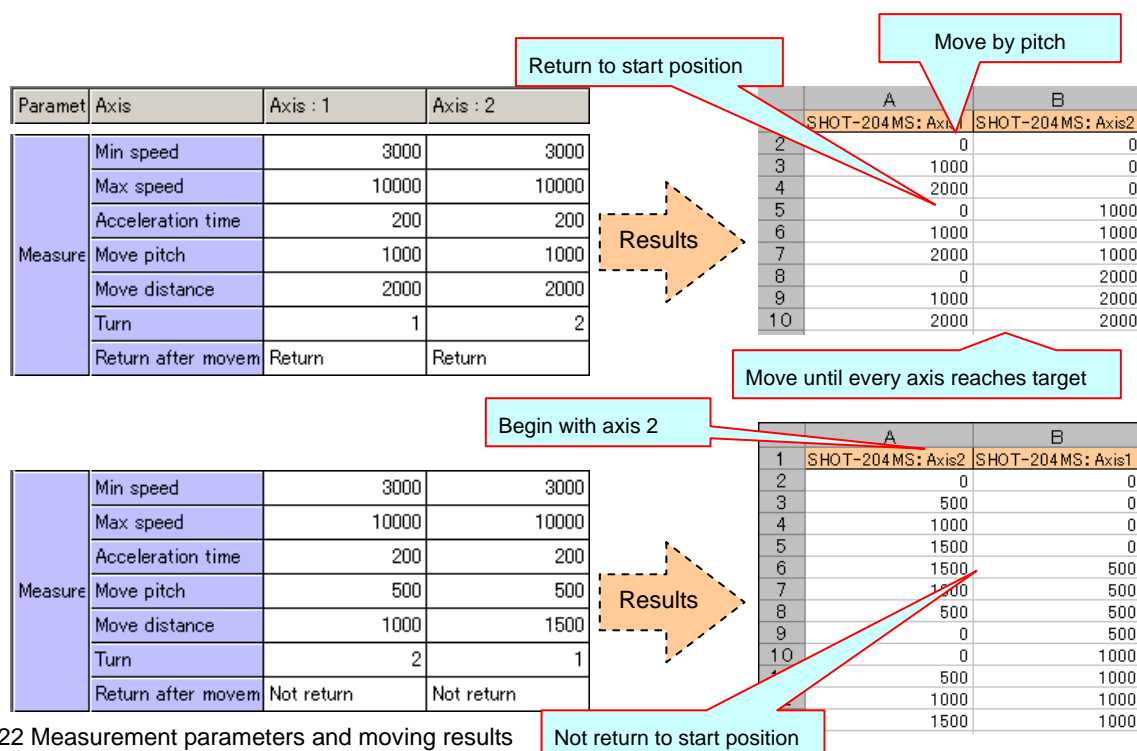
Move by pitch

Return to start position

| Paramet | Axis | Axis : 1 | Axis : 2 |
|---|---|---|---|
| Measure | Min speed | 3000 | 3000 |
| | Max speed | 10000 | 10000 |
| | Acceleration time | 200 | 200 |
| | Move pitch | 1000 | 1000 |
| | Move distance | 2000 | 2000 |
| | Turn | 1 | 2 |
| | Return after movem | Return | Return |

Results

| | A | B |
|---|---|---|
| | SHOT-204MS: Axi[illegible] | SHOT-204MS: Axis2 |
| 2 | 0 | 0 |
| 3 | 1000 | 0 |
| 4 | 2000 | 0 |
| 5 | 0 | 1000 |
| 6 | 1000 | 1000 |
| 7 | 2000 | 1000 |
| 8 | 0 | 2000 |
| 9 | 1000 | 2000 |
| 10 | 2000 | 2000 |

Move until every axis reaches target

Begin with axis 2

| Measure | Min speed | 3000 | 3000 |
|---|---|---|---|
| | Max speed | 10000 | 10000 |
| | Acceleration time | 200 | 200 |
| | Move pitch | 500 | 500 |
| | Move distance | 1000 | 1500 |
| | Turn | 2 | 1 |
| | Return after movem | Not return | Not return |

Results

| | A | B |
|---|---|---|
| 1 | SHOT-204MS: Axis2 | SHOT-204MS: Axis1 |
| 2 | 0 | 0 |
| 3 | 500 | 0 |
| 4 | 1000 | 0 |
| 5 | 1500 | 0 |
| 6 | 1500 | 500 |
| 7 | 1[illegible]00 | 500 |
| 8 | 500 | 500 |
| 9 | 0 | 500 |
| 10 | 0 | 1000 |
| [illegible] | 500 | 1000 |
| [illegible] | 1000 | 1000 |
| | 1500 | 1000 |

Not return to start position

22 Measurement parameters and moving results